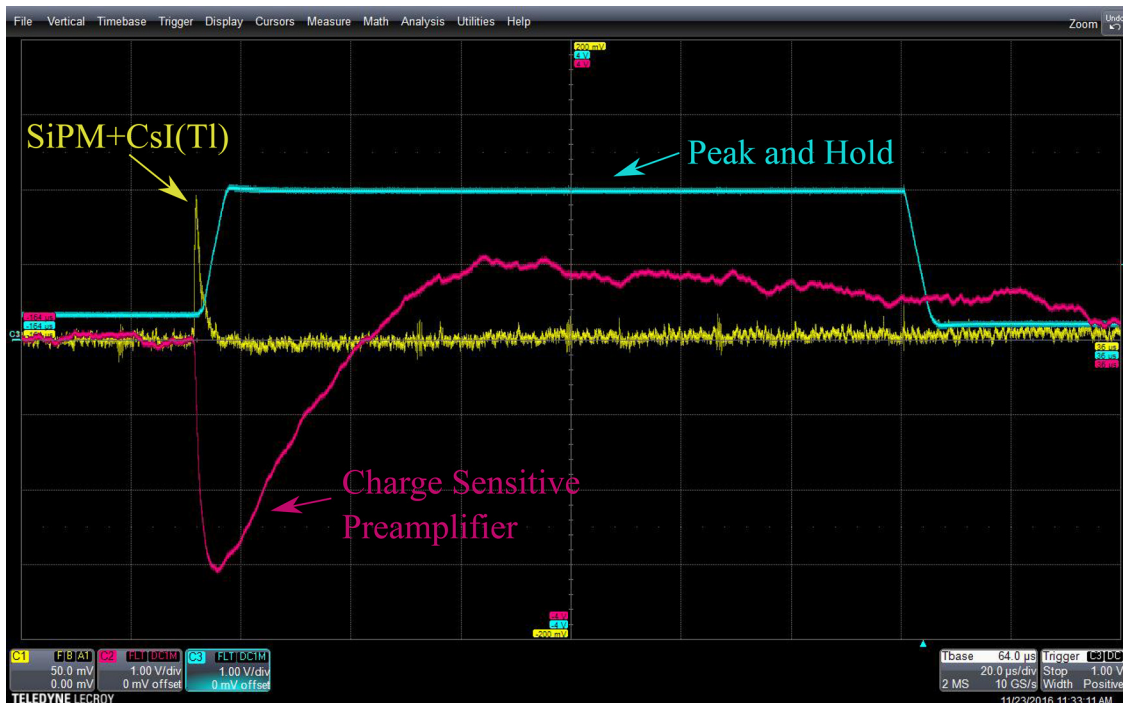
File Vertical Timebase Trigger Display Cursors Measure Math Analysis Utilities Help

Zoom Undo

200 mV
4 V
4 V

SiPM+CsI(Tl)

Peak and Hold

Charge Sensitive Preamplifier

-4 V
-4 V
-200 mV

C1 FBA1
50.0 mV
0.00 mV

C2 FLT DC1M
1.00 V/div
0 mV offset

C3 FLT DC1M
1.00 V/div
0 mV offset

Tbase 64.0 µs
20.0 µs/div
2 MS 10 GS/s

Trigger C3 DC
Stop 1.00 V
Width Positive

TELEDYNE LECROY

11/23/2016 11:33:11 AM